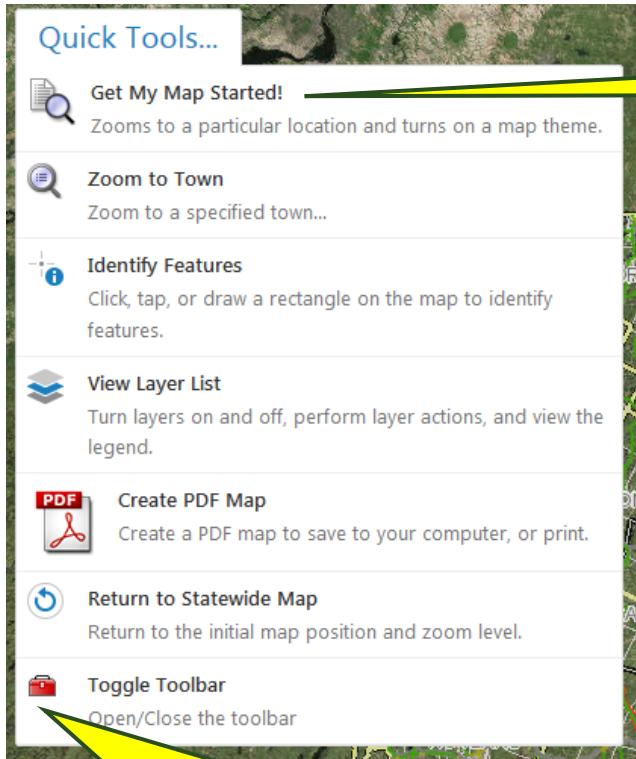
Quick Tools...

Get My Map Started!
Zooms to a particular location and turns on a map theme.

Zoom to Town
Zoom to a specified town...

Identify Features
Click, tap, or draw a rectangle on the map to identify features.

View Layer List
Turn layers on and off, perform layer actions, and view the legend.

PDF

Create PDF Map
Create a PDF map to save to your computer, or print.

Return to Statewide Map
Return to the initial map position and zoom level.

Toggle Toolbar
Open/Close the toolbar